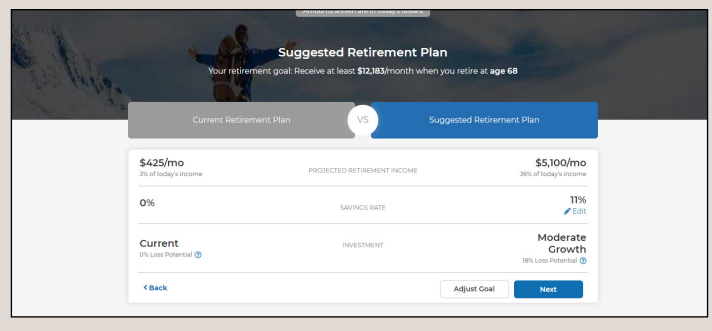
Amounts shown are in today's dollars

Suggested Retirement Plan

Your retirement goal: Receive at least **$12,183**/month when you retire at **age 68**

Current Retirement Plan VS Suggested Retirement Plan

| $425/mo 3% of today's income | PROJECTED RETIREMENT INCOME | $5,100/mo 36% of today's income |
|---|---|---|
| 0% | SAVINGS RATE | 11% Edit |
| Current 0% Loss Potential | INVESTMENT | Moderate Growth 18% Loss Potential |

< Back

Adjust Goal

Next